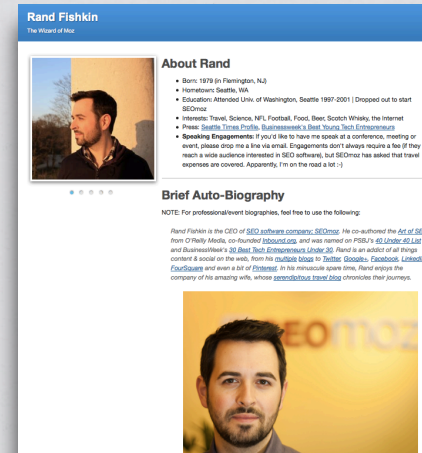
Rand Fishkin
The Wizard of Moz

About Rand

- Born: 1979 (in Flemington, NJ)
- Hometown: Seattle, WA
- Education: Attended Univ. of Washington, Seattle 1997-2001 | Dropped out to start SEOmoz
- Interests: Travel, Science, NFL Football, Food, Beer, Scotch Whisky, the Internet
- Press: Seattle Times Profile, Businessweek's Best Young Tech Entrepreneurs
- Speaking Engagements: If you'd like to have me speak at a conference, meeting or event, please drop me a line via email. Engagements don't always require a fee (if they reach a wide audience interested in SEO software), but SEOmoz has asked that travel expenses are covered. Apparently, I'm on the road a lot :-)

Brief Auto-Biography

NOTE: For professional/event biographies, feel free to use the following:

Rand Fishkin is the CEO of SEO software company: SEOmoz. He co-authored the Art of SE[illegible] from O'Reilly Media, co-founded Inbound.org, and was named on PSBJ's 40 Under 40 List and BusinessWeek's 30 Best Tech Entrepreneurs Under 30. Rand is an addict of all things content & social on the web, from his multiple blogs to Twitter, Google+, Facebook, Linked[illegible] FourSquare and even a bit of Pinterest. In his minuscule spare time, Rand enjoys the company of his amazing wife, whose serendipitous travel blog chronicles their journeys.

EOmoz